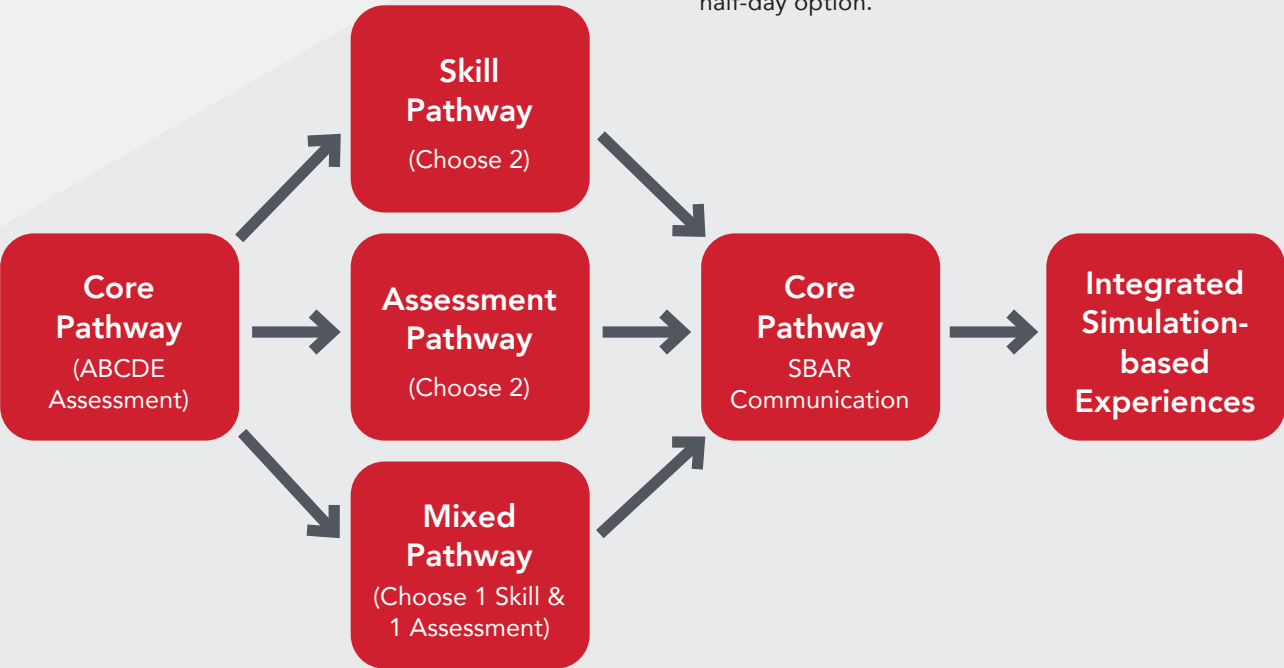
half-day option.

Skill Pathway
(Choose 2)

Core Pathway
(ABCDE Assessment)

Assessment Pathway
(Choose 2)

Mixed Pathway
(Choose 1 Skill & 1 Assessment)

Core Pathway
SBAR Communication

Integrated Simulation-based Experiences